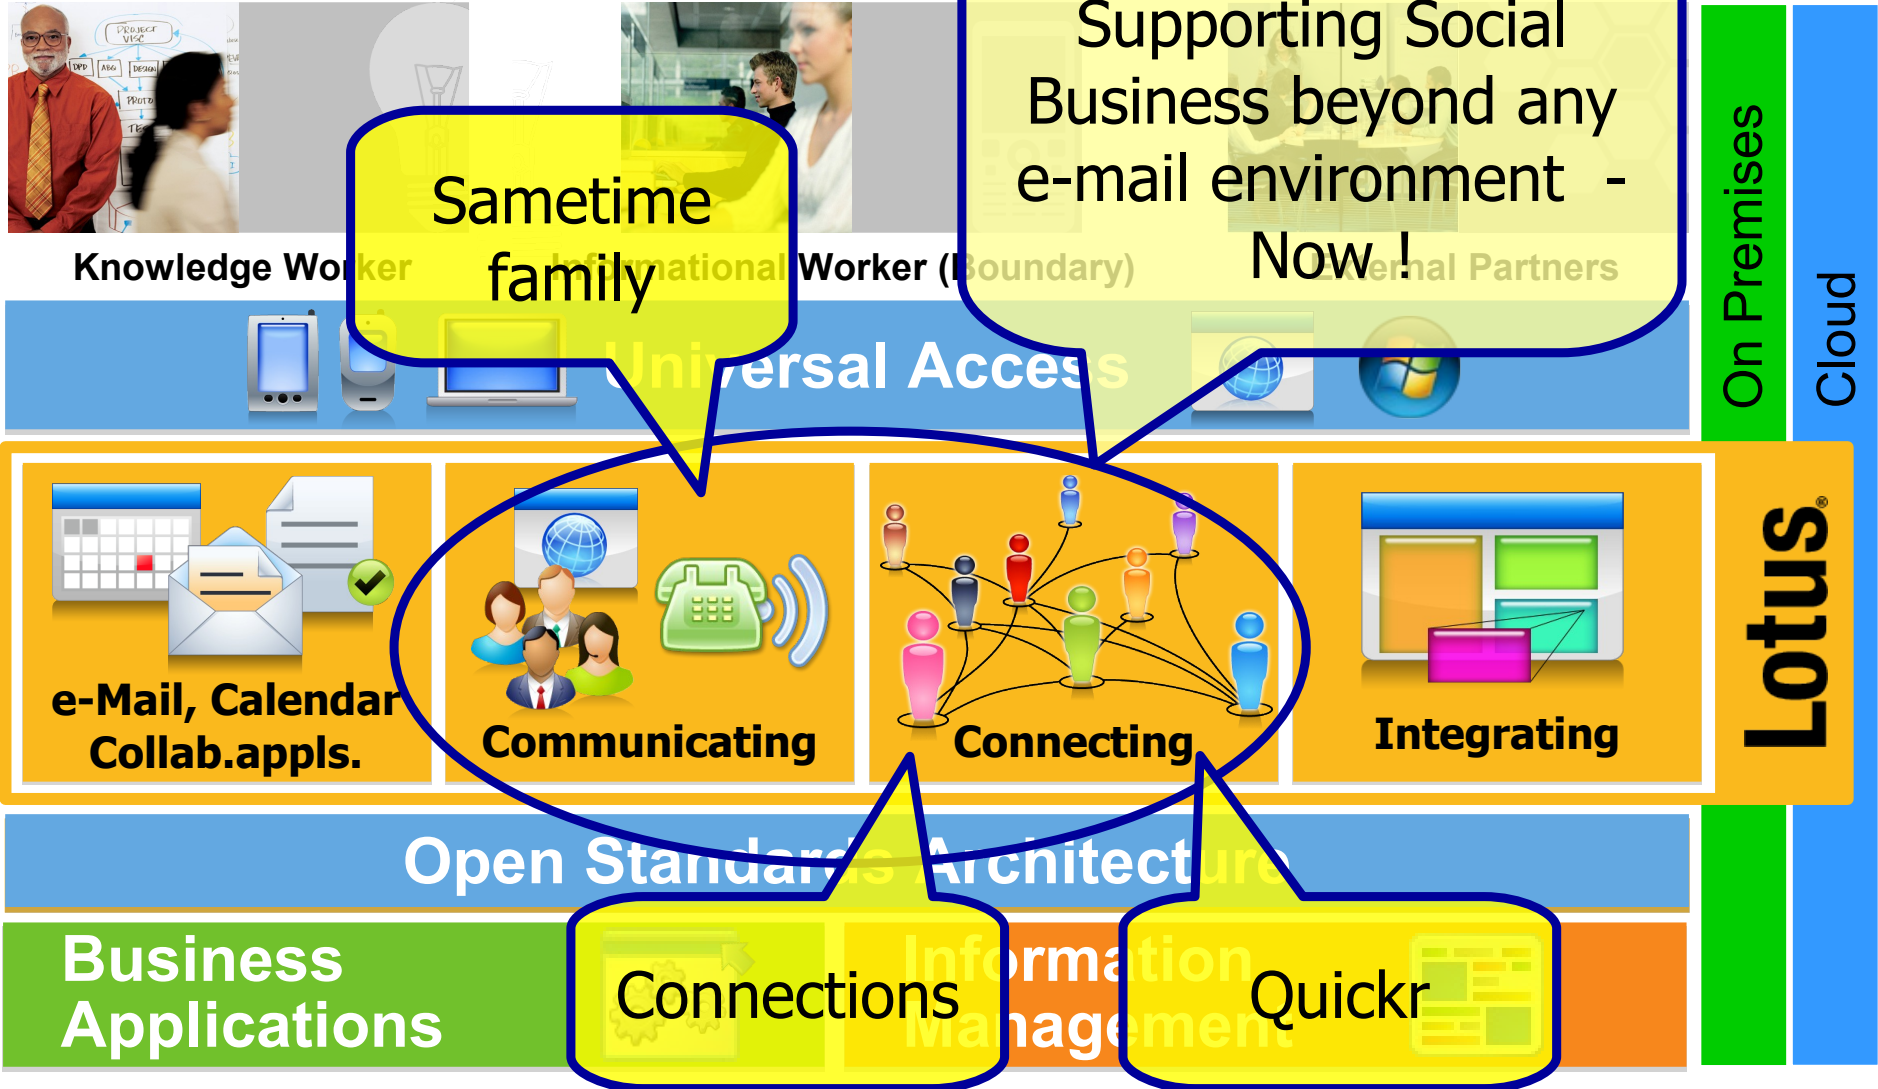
PROJECT VISE

Knowledge Worker

Informational Worker (Boundary)

External Partners

Sametime family

Supporting Social Business beyond any e-mail environment - Now !

Universal Access

On Premises

Cloud

e-Mail, Calendar Collab.appls.

Communicating

Connecting

Integrating

Lotus

Open Standards Architecture

Business Applications

Connections

Information Management

Quickr